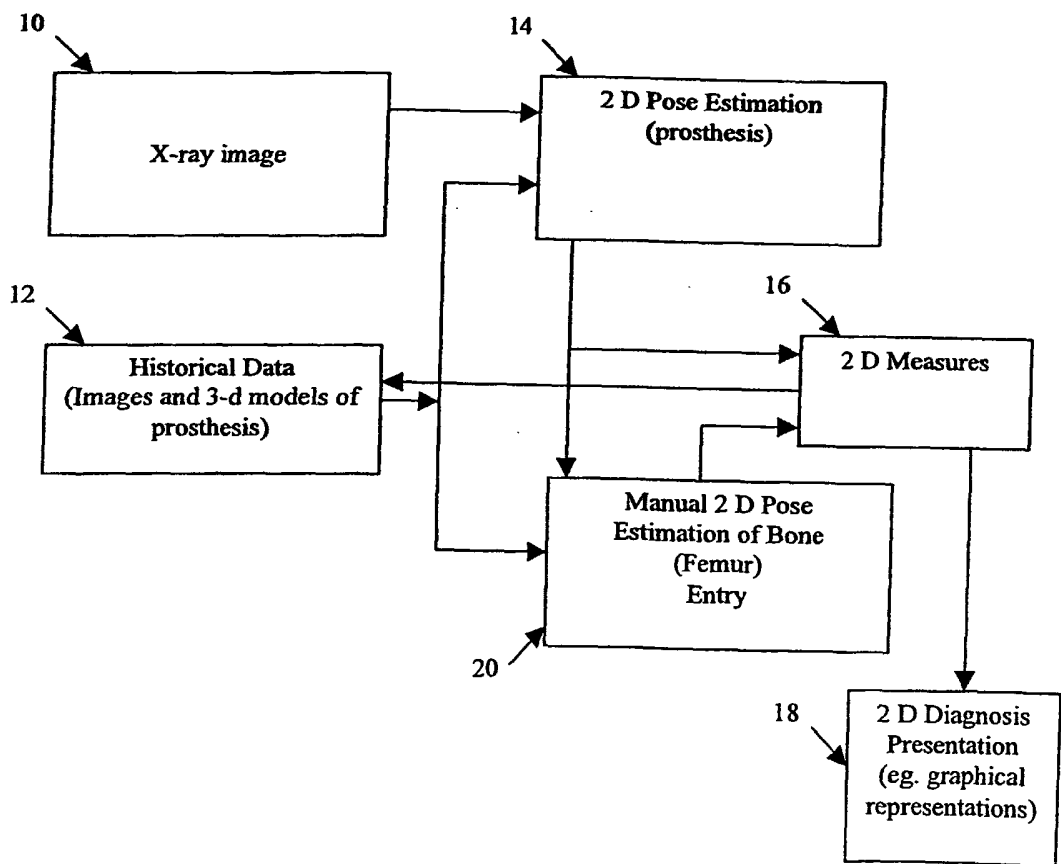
10

X-ray image

14

2 D Pose Estimation (prosthesis)

12

Historical Data (Images and 3-d models of prosthesis)

16

2 D Measures

Manual 2 D Pose Estimation of Bone (Femur) Entry

20

18

2 D Diagnosis Presentation (eg. graphical representations)